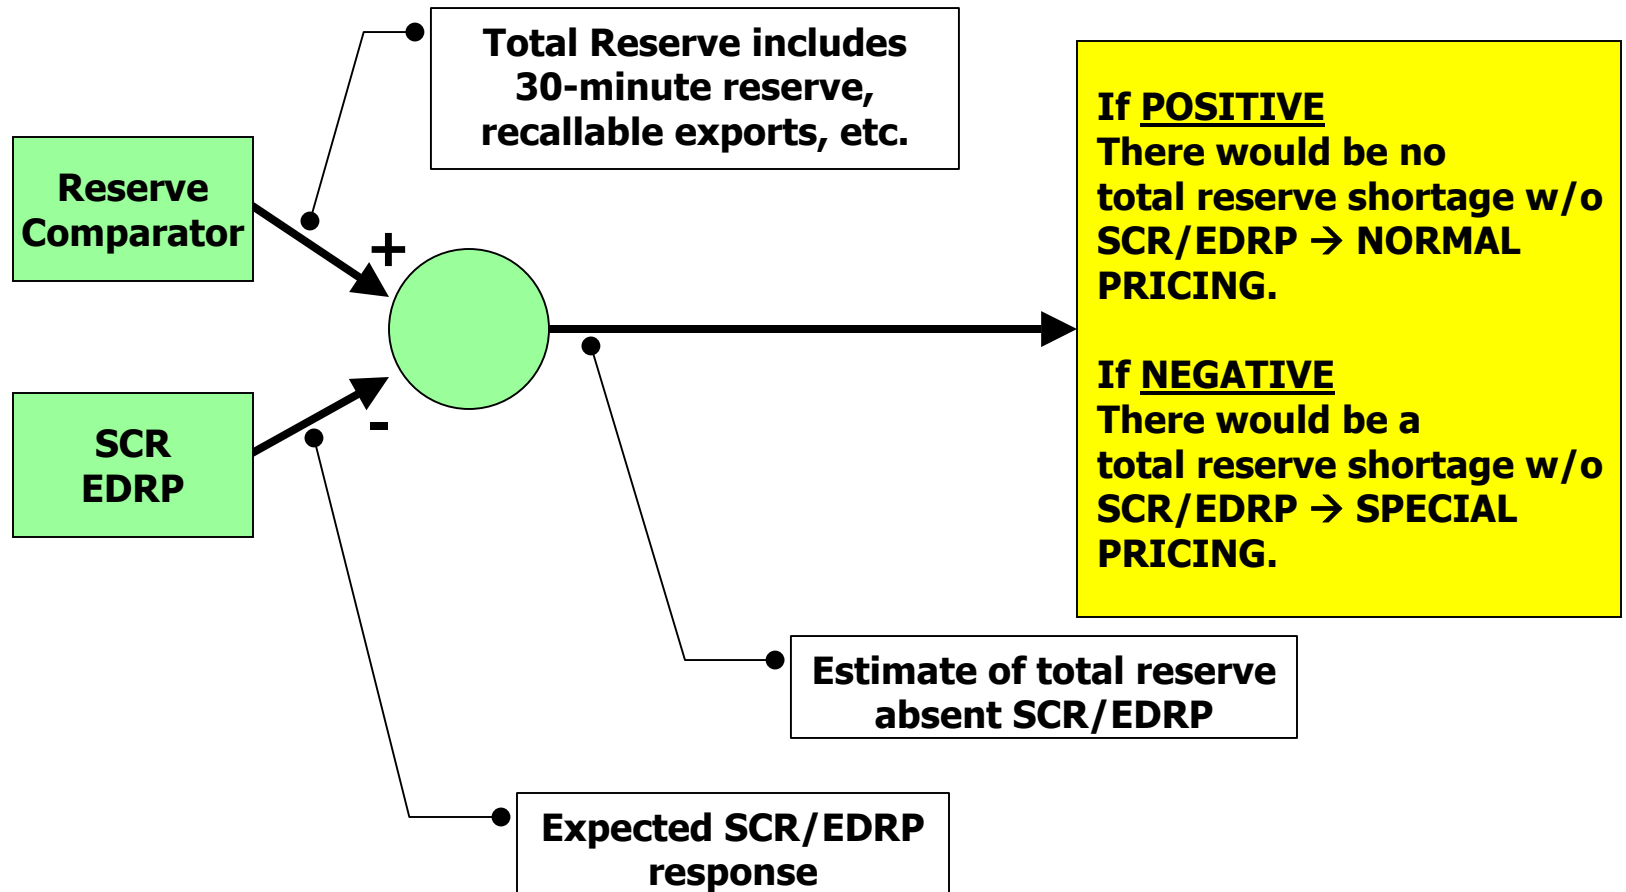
Total Reserve includes 30-minute reserve, recallable exports, etc.

Reserve Comparator

+

SCR
EDRP

-

If POSITIVE
There would be no total reserve shortage w/o SCR/EDRP → NORMAL PRICING.

If NEGATIVE
There would be a total reserve shortage w/o SCR/EDRP → SPECIAL PRICING.

Estimate of total reserve absent SCR/EDRP

Expected SCR/EDRP response